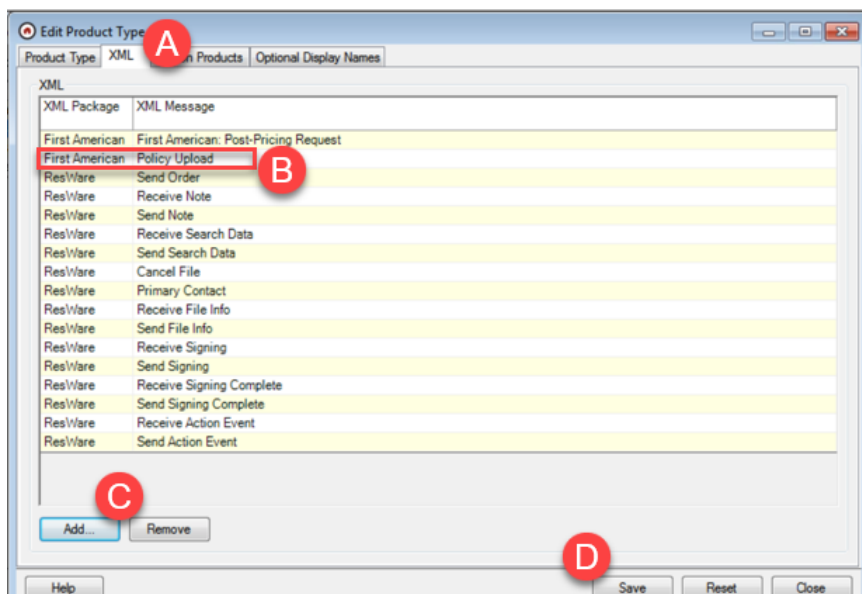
Edit Product Type

A

Product Type | XML | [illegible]n Products | Optional Display Names

XML

| XML Package | XML Message |
|---|---|
| First American | First American: Post-Pricing Request |
| First American | Policy Upload |
| ResWare | Send Order |
| ResWare | Receive Note |
| ResWare | Send Note |
| ResWare | Receive Search Data |
| ResWare | Send Search Data |
| ResWare | Cancel File |
| ResWare | Primary Contact |
| ResWare | Receive File Info |
| ResWare | Send File Info |
| ResWare | Receive Signing |
| ResWare | Send Signing |
| ResWare | Receive Signing Complete |
| ResWare | Send Signing Complete |
| ResWare | Receive Action Event |
| ResWare | Send Action Event |

B

C

Add... Remove

D

Help Save Reset Close